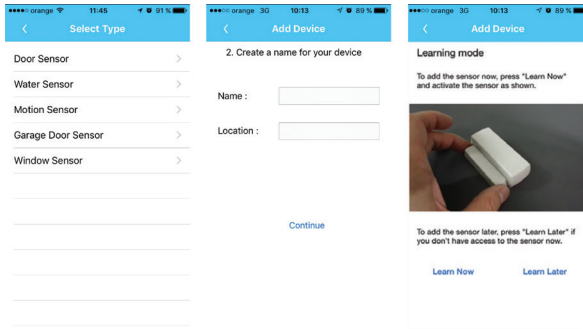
●●●●○ orange 11:45 91 %
<
Select Type
Door Sensor >
Water Sensor >
Motion Sensor >
Garage Door Sensor >
Window Sensor >

●●●○○ orange 3G 10:13 89 %
<
Add Device
2. Create a name for your device
Name :
Location :
Continue

●●●○○ orange 3G 10:13 89 %
<
Add Device
Learning mode
To add the sensor now, press "Learn Now" and activate the sensor as shown.
To add the sensor later, press "Learn Later" if you don't have access to the sensor now.
Learn Now
Learn Later